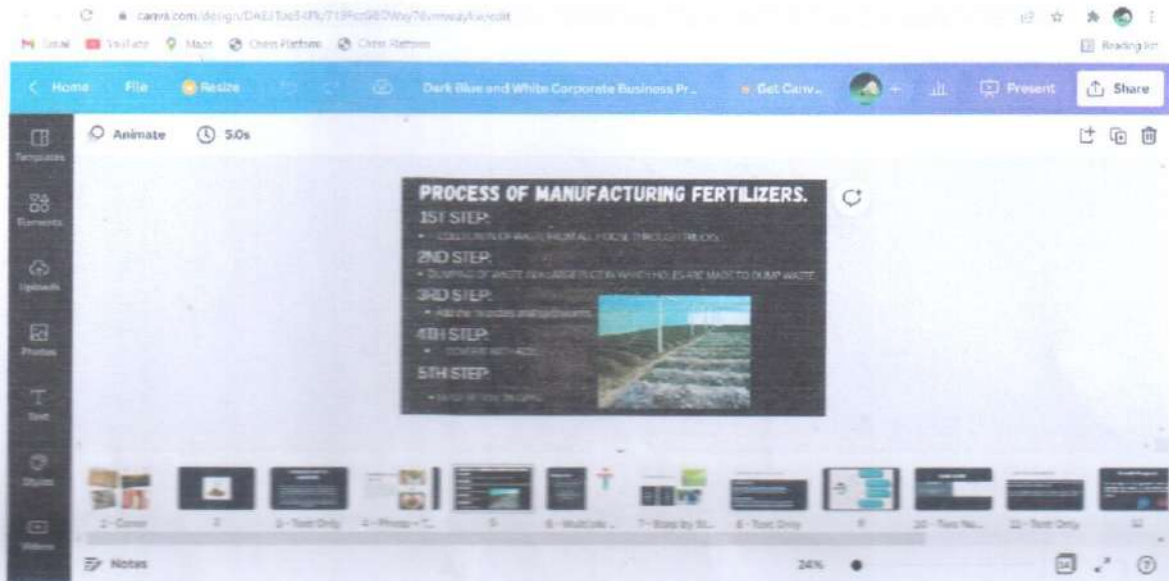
canva.com/design/DAEJ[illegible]/edit

Gmail YouTube Maps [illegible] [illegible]

Reading list

Home File Resize Dark Blue and White Corporate Business Pr... Get Canv... Present Share

Templates Elements Uploads Photos Text Styles Videos

Animate 5.0s

PROCESS OF MANUFACTURING FERTILIZERS.

1ST STEP:
• COLLECTION OF WASTE FROM ALL HOUSE THROUGH TRUCKS

2ND STEP:
• DUMPING OF WASTE IN A LARGER SECTION WHICH HOLES ARE MADE TO DUMP WASTE

3RD STEP:
• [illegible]

4TH STEP:
• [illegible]

5TH STEP:
• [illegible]

1 - Cover 2 3 - Text Only 4 - Photo - T... 5 6 - Multiple... 7 - Step by St... 8 - Text Only 9 10 - Two Ne... 11 - Text Only 12

Notes 24%